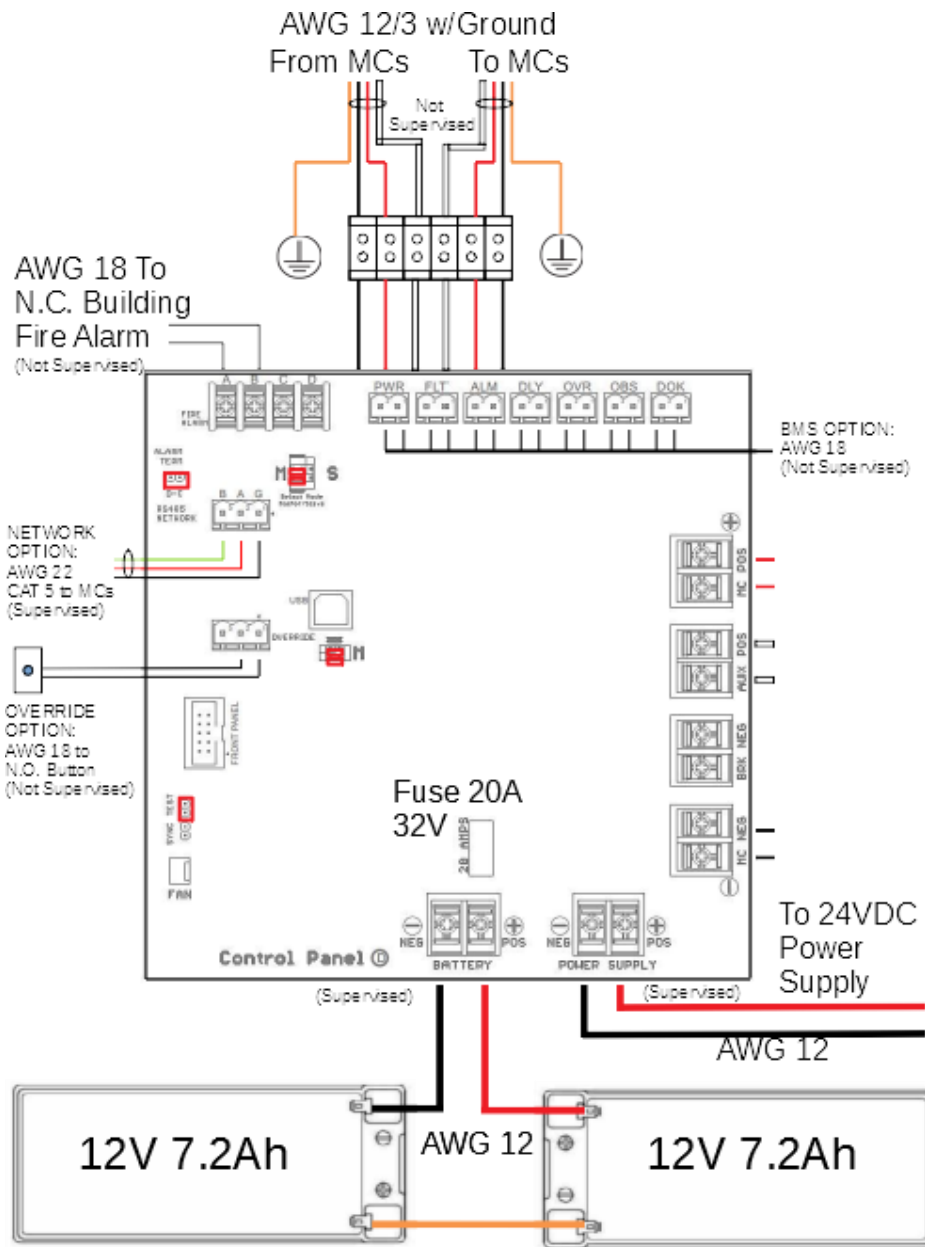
AWG 12/3 w/Ground
From MCs To MCs

Not Supervised

AWG 18 To N.C. Building Fire Alarm
(Not Supervised)

A B C D
FIRE ALARM

PWR FLT ALM DLY OVR OBS DOK

BMS OPTION: AWG 18 (Not Supervised)

ALARM TERM
M S
B A G
RS485 NETWORK

NETWORK OPTION: AWG 22 CAT 5 to MCs (Supervised)

USB
OVERRIDE
M

OVERRIDE OPTION: AWG 18 to N.O. Button (Not Supervised)

FRONT PANEL

MC POS
AUX POS
BRK NEG
MC NEG

Fuse 20A 32V
20 AMPS

SYNC TEST
FAN

NEG POS
BATTERY
NEG POS
POWER SUPPLY

Control Panel

To 24VDC Power Supply

(Supervised) (Supervised)

AWG 12

12V 7.2Ah AWG 12 12V 7.2Ah